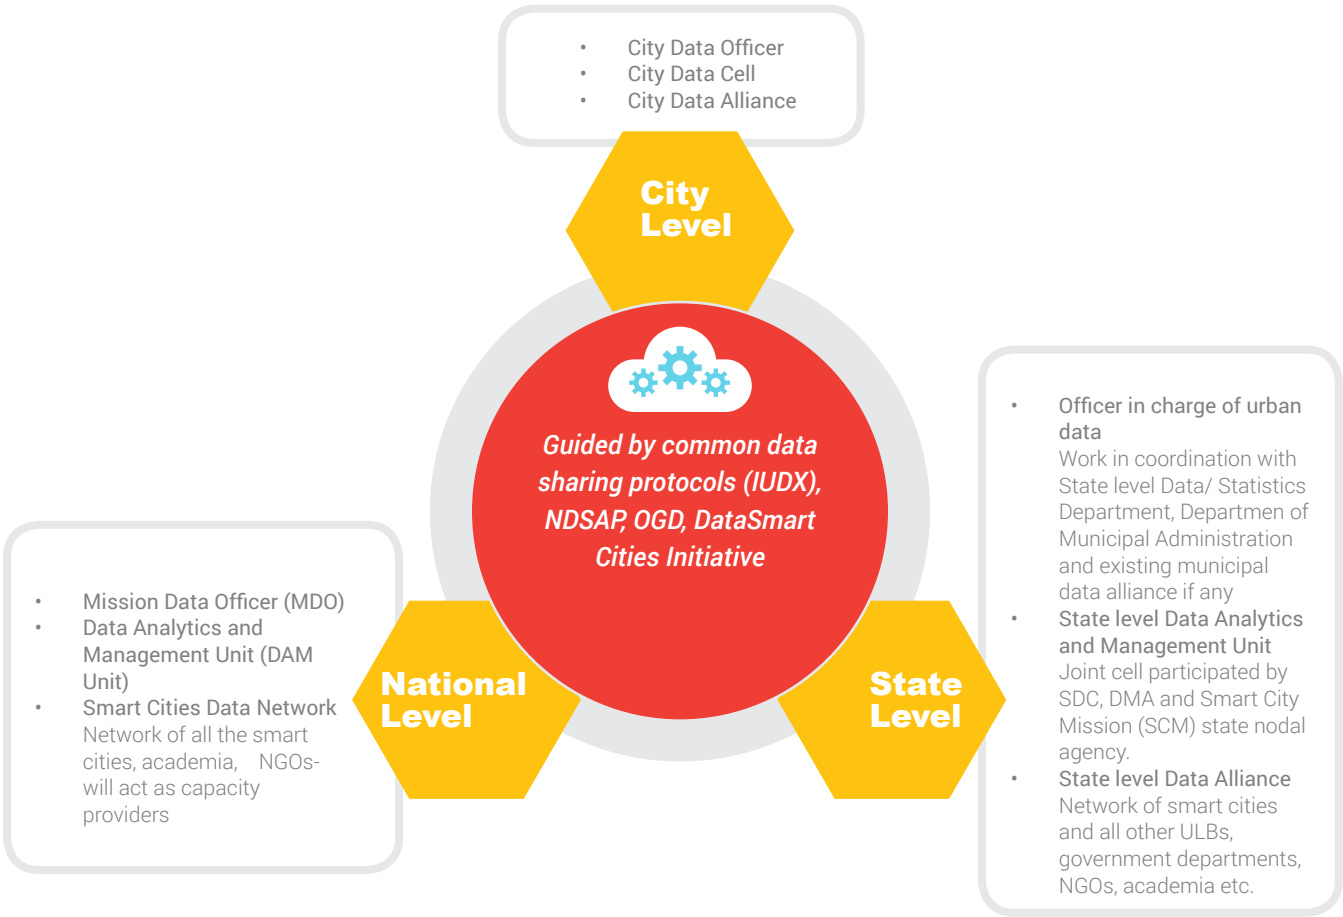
- City Data Officer
- City Data Cell
- City Data Alliance

City Level

Guided by common data sharing protocols (IUDX), NDSAP, OGD, DataSmart Cities Initiative

- Officer in charge of urban data
Work in coordination with State level Data/ Statistics Department, Departmen of Municipal Administration and existing municipal data alliance if any
- State level Data Analytics and Management Unit
Joint cell participated by SDC, DMA and Smart City Mission (SCM) state nodal agency.
- State level Data Alliance
Network of smart cities and all other ULBs, government departments, NGOs, academia etc.

- Mission Data Officer (MDO)
- Data Analytics and Management Unit (DAM Unit)
- Smart Cities Data Network
Network of all the smart cities, academia, NGOs- will act as capacity providers

National Level

State Level